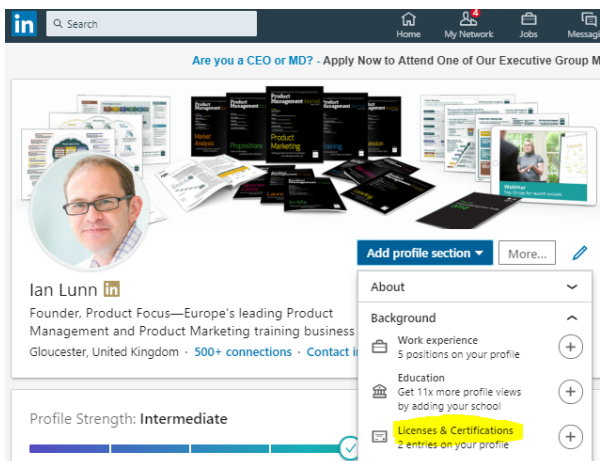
in Search

Home 4 My Network Jobs Messagi

Are you a CEO or MD? - Apply Now to Attend One of Our Executive Group M

Product Management Product Management Market Analysis Propositions Product Marketing Webinar

Add profile section More...

Ian Lunn in

Founder, Product Focus—Europe's leading Product Management and Product Marketing training business

Gloucester, United Kingdom · 500+ connections · Contact i

About

Background

Work experience
5 positions on your profile

Education
Get 11x more profile views by adding your school

Licenses & Certifications
2 entries on your profile

Profile Strength: Intermediate